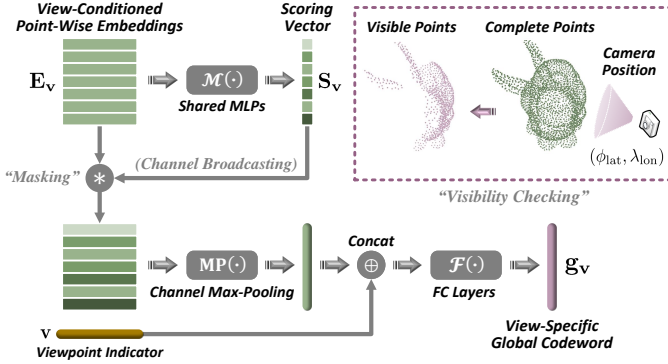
View-Conditioned Point-Wise Embeddings

Scoring Vector

$\mathbf{E_v}$

$\mathcal{M}(\cdot)$

Shared MLPs

$\mathbf{S_v}$

Visible Points

Complete Points

Camera Position

$(\phi_{\text{lat}}, \lambda_{\text{lon}})$

"Visibility Checking"

"Masking"

$*$

(Channel Broadcasting)

$\mathbf{MP}(\cdot)$

Channel Max-Pooling

Concat

$\oplus$

$\mathcal{F}(\cdot)$

FC Layers

$\mathbf{g_v}$

$\mathbf{v}$

Viewpoint Indicator

View-Specific Global Codeword